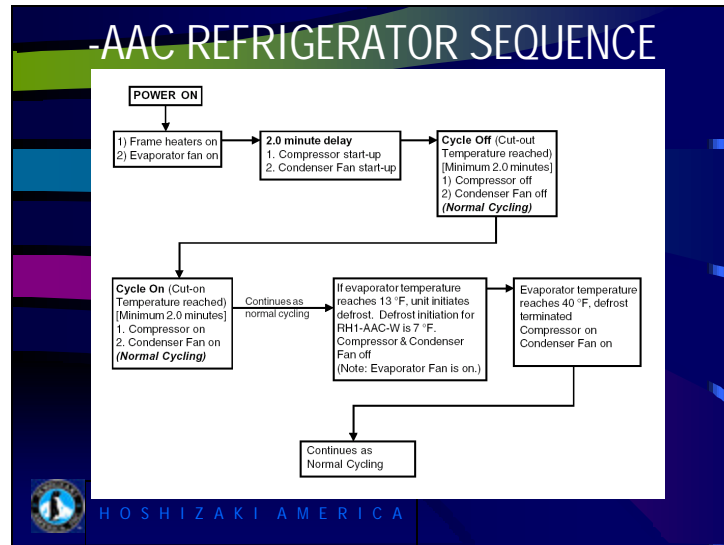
-AAC REFRIGERATOR SEQUENCE

POWER ON

1) Frame heaters on
2) Evaporator fan on

2.0 minute delay
1. Compressor start-up
2. Condenser Fan start-up

Cycle Off (Cut-out Temperature reached) [Minimum 2.0 minutes]
1) Compressor off
2) Condenser Fan off
(Normal Cycling)

Cycle On (Cut-on Temperature reached) [Minimum 2.0 minutes]
1. Compressor on
2. Condenser Fan on
(Normal Cycling)

Continues as normal cycling

If evaporator temperature reaches 13 °F, unit initiates defrost. Defrost initiation for RH1-AAC-W is 7 °F. Compressor & Condenser Fan off
(Note: Evaporator Fan is on.)

Evaporator temperature reaches 40 °F, defrost terminated
Compressor on
Condenser Fan on

Continues as Normal Cycling

HOSHIZAKI AMERICA